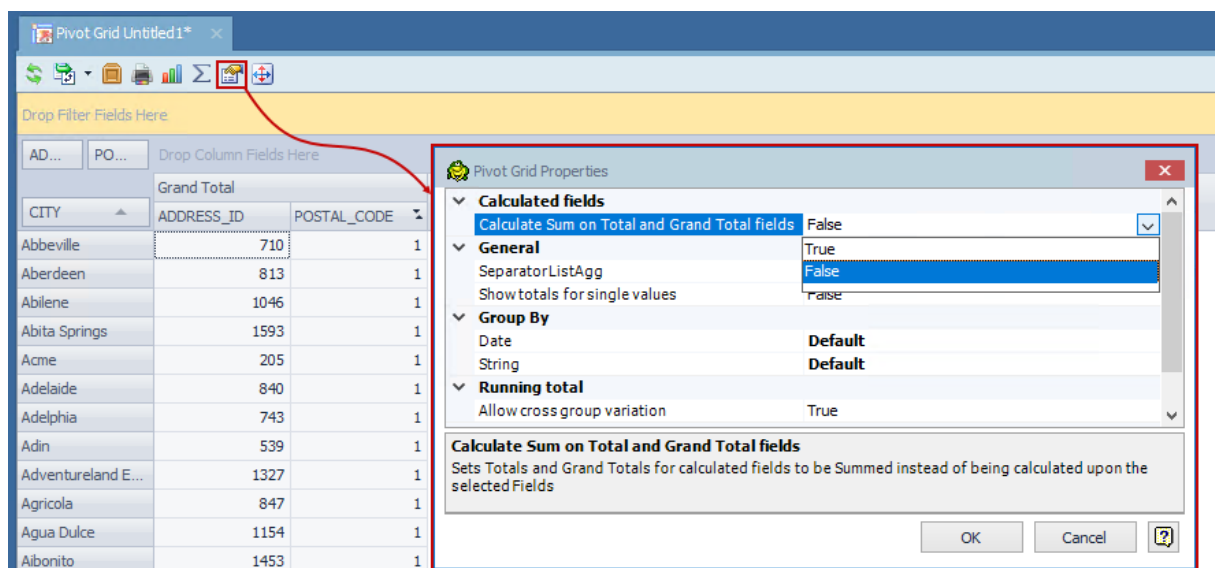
Pivot Grid Untitled1*

Drop Filter Fields Here

AD... PO... Drop Column Fields Here

Grand Total

| CITY | ADDRESS_ID | POSTAL_CODE |
|---|---|---|
| Abbeville | 710 | 1 |
| Aberdeen | 813 | 1 |
| Abilene | 1046 | 1 |
| Abita Springs | 1593 | 1 |
| Acme | 205 | 1 |
| Adelaide | 840 | 1 |
| Adelphia | 743 | 1 |
| Adin | 539 | 1 |
| Adventureland E... | 1327 | 1 |
| Agricola | 847 | 1 |
| Agua Dulce | 1154 | 1 |
| Aibonito | 1453 | 1 |

Pivot Grid Properties

Calculated fields
Calculate Sum on Total and Grand Total fields False
True
False
General
SeparatorListAgg
Show totals for single values False
Group By
Date Default
String Default
Running total
Allow cross group variation True

Calculate Sum on Total and Grand Total fields
Sets Totals and Grand Totals for calculated fields to be Summed instead of being calculated upon the selected Fields

OK Cancel ?